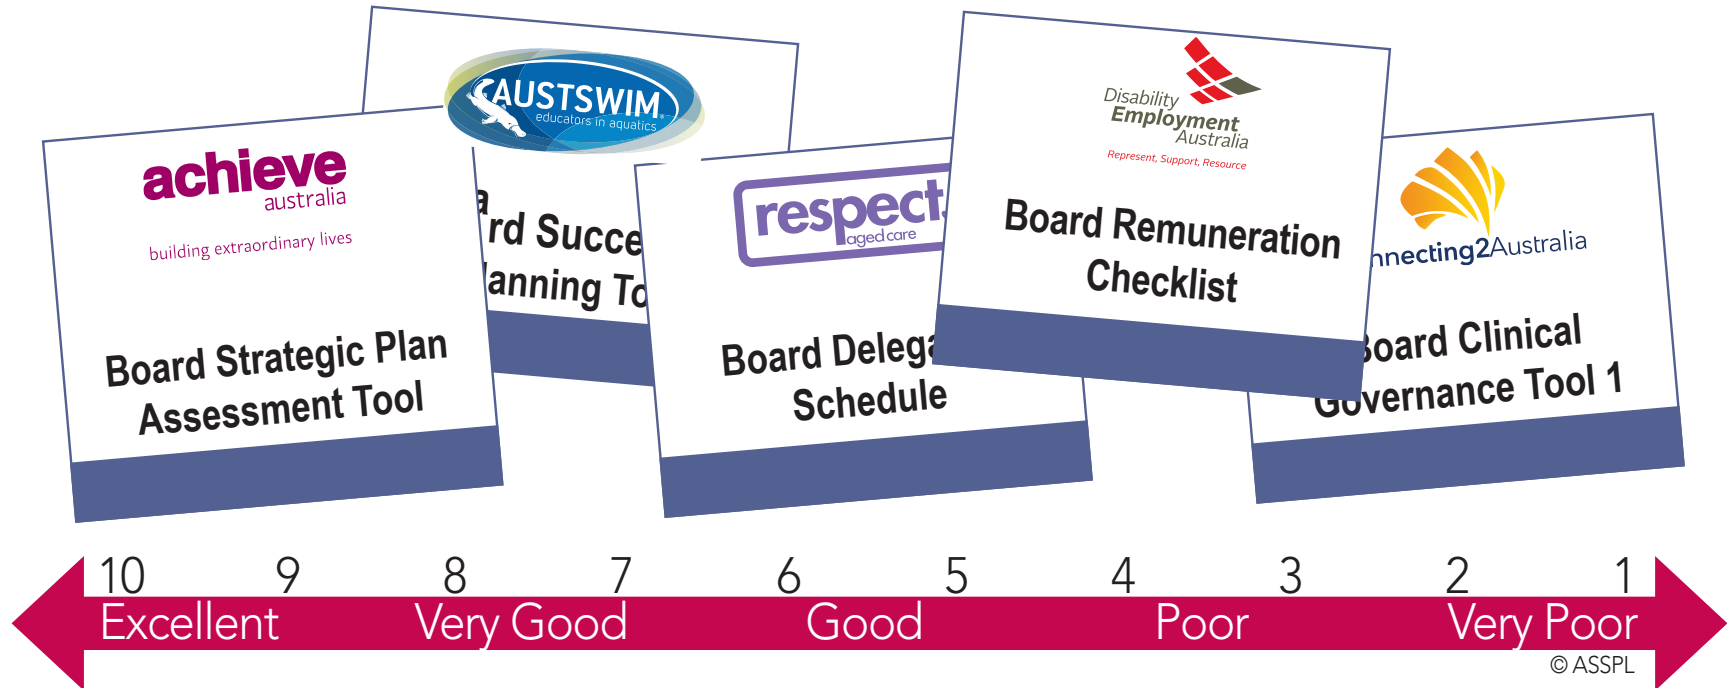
AUSTSWIM
educators in aquatics

achieve
australia
building extraordinary lives

Board Strategic Plan Assessment Tool

a
rd Succe
lanning To

respect
aged care

Board Delega
Schedule

Disability Employment Australia
Represent, Support, Resource

Board Remuneration Checklist

nnecting2Australia

Board Clinical
Governance Tool 1

10 9 8 7 6 5 4 3 2 1
Excellent Very Good Good Poor Very Poor
© ASSPL